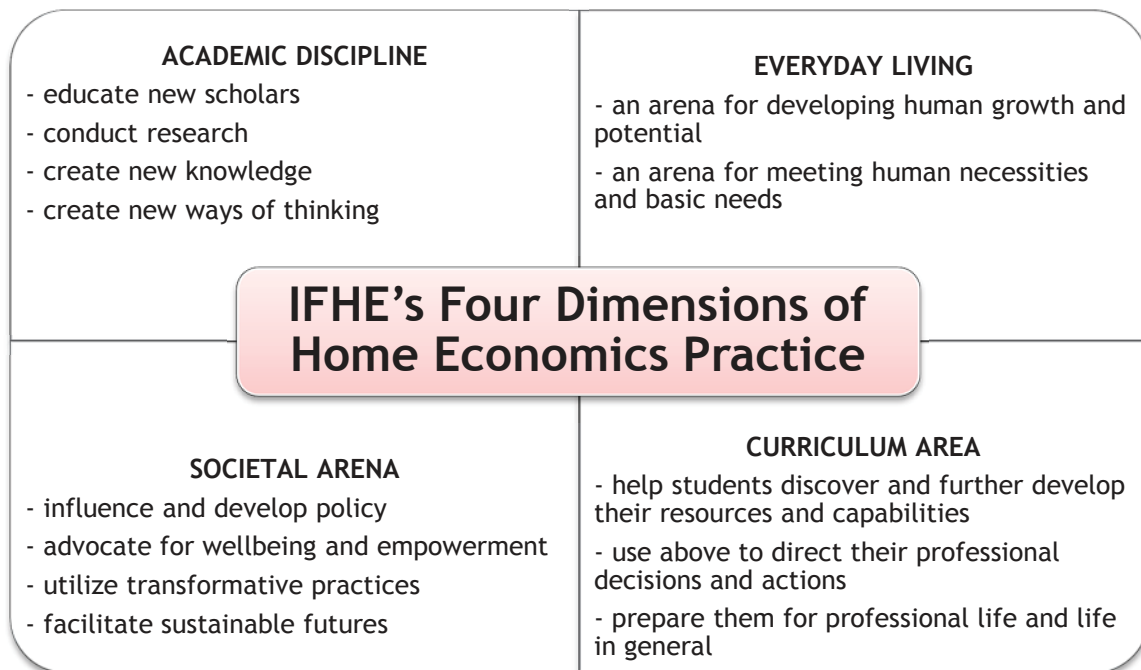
ACADEMIC DISCIPLINE
- educate new scholars
- conduct research
- create new knowledge
- create new ways of thinking

EVERYDAY LIVING
- an arena for developing human growth and potential
- an arena for meeting human necessities and basic needs

IFHE's Four Dimensions of Home Economics Practice

SOCIETAL ARENA
- influence and develop policy
- advocate for wellbeing and empowerment
- utilize transformative practices
- facilitate sustainable futures

CURRICULUM AREA
- help students discover and further develop their resources and capabilities
- use above to direct their professional decisions and actions
- prepare them for professional life and life in general